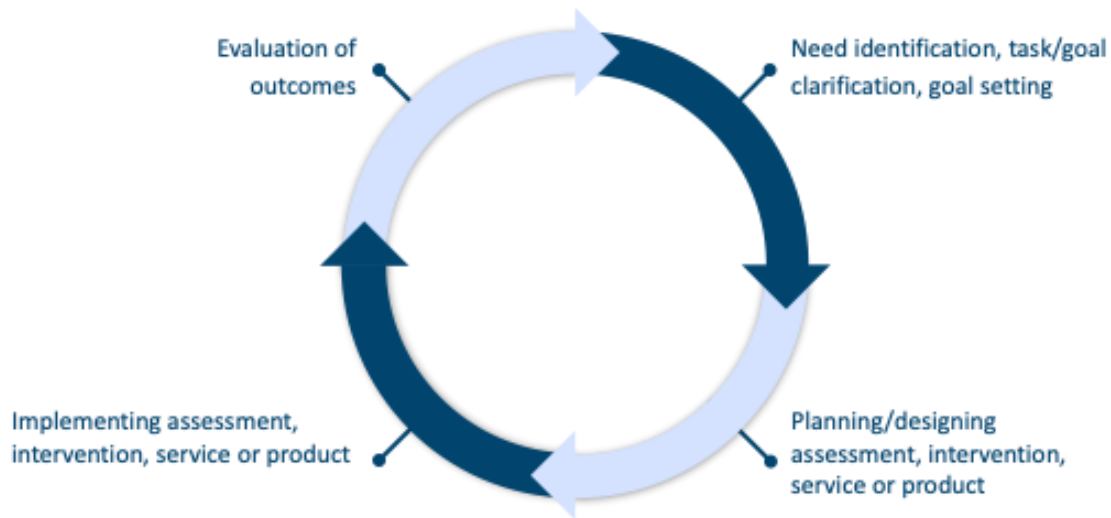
Evaluation of outcomes

Need identification, task/goal clarification, goal setting

Implementing assessment, intervention, service or product

Planning/designing assessment, intervention, service or product